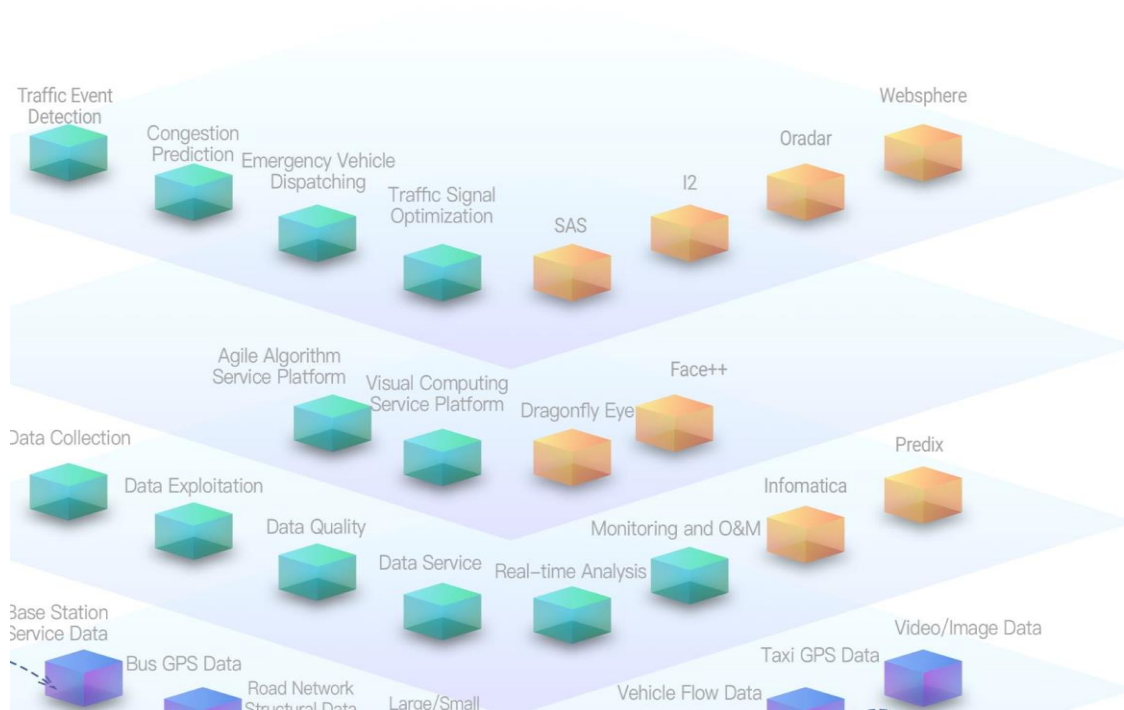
Traffic Event Detection

Congestion Prediction

Emergency Vehicle Dispatching

Traffic Signal Optimization

SAS

I2

Oradar

Websphere

Agile Algorithm Service Platform

Visual Computing Service Platform

Dragonfly Eye

Face++

Data Collection

Data Exploitation

Data Quality

Data Service

Real-time Analysis

Monitoring and O&M

Infomatica

Predix

Base Station Service Data

Bus GPS Data

Road Network Structural Data

Large/Small

Vehicle Flow Data

Taxi GPS Data

Video/Image Data